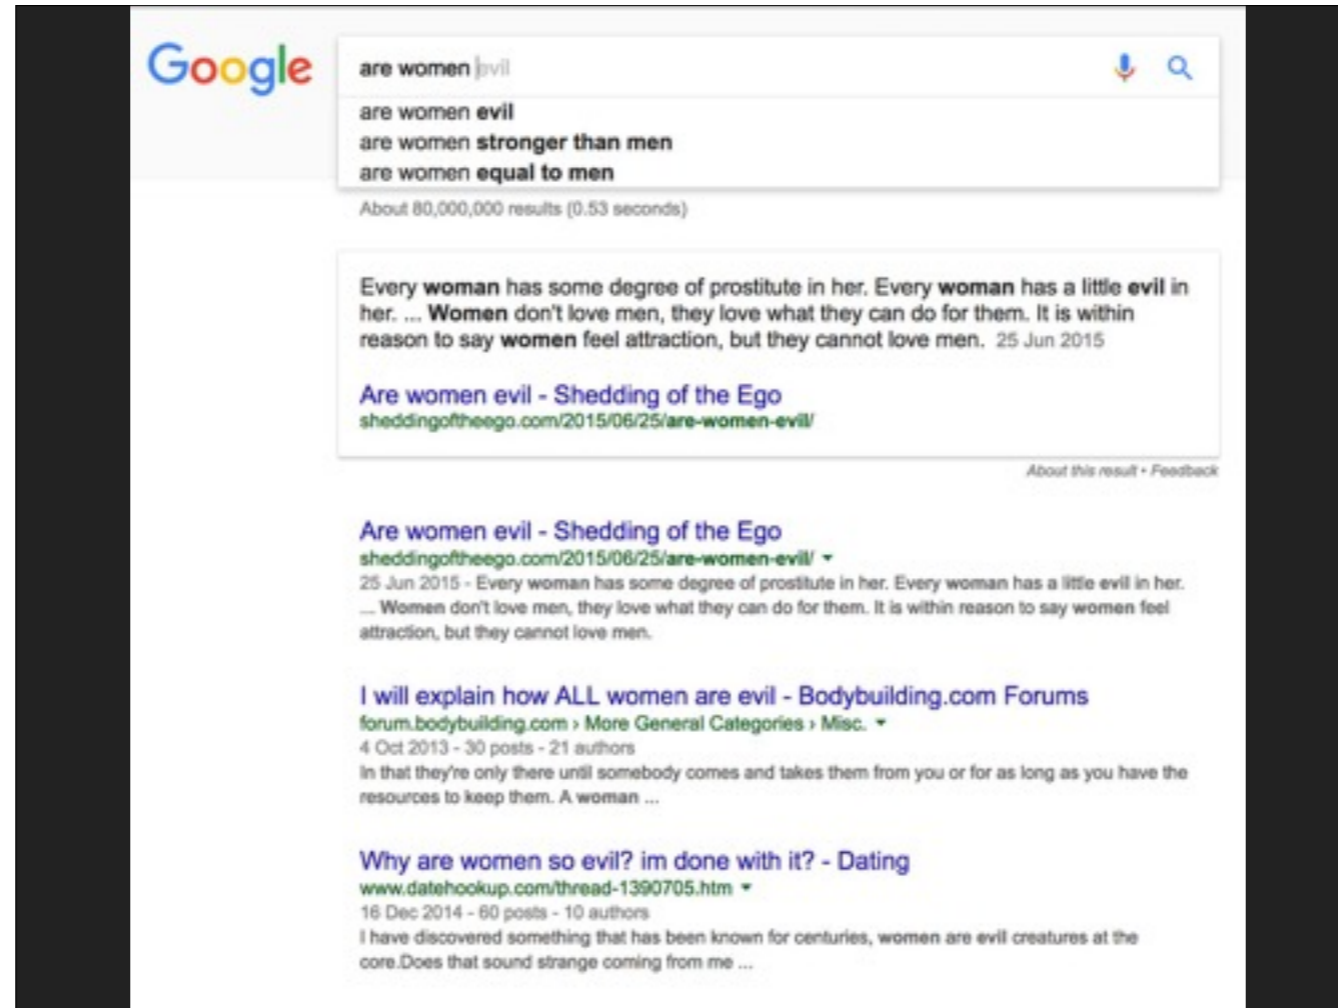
Google

are women evil

are women evil
are women stronger than men
are women equal to men

About 80,000,000 results (0.53 seconds)

Every woman has some degree of prostitute in her. Every woman has a little evil in her. ... Women don't love men, they love what they can do for them. It is within reason to say women feel attraction, but they cannot love men. 25 Jun 2015

Are women evil - Shedding of the Ego
sheddingoftheego.com/2015/06/25/are-women-evil/

About this result • Feedback

Are women evil - Shedding of the Ego
sheddingoftheego.com/2015/06/25/are-women-evil/ ▾
25 Jun 2015 - Every woman has some degree of prostitute in her. Every woman has a little evil in her. ... Women don't love men, they love what they can do for them. It is within reason to say women feel attraction, but they cannot love men.

I will explain how ALL women are evil - Bodybuilding.com Forums
forum.bodybuilding.com › More General Categories › Misc. ▾
4 Oct 2013 - 30 posts - 21 authors
In that they're only there until somebody comes and takes them from you or for as long as you have the resources to keep them. A woman ...

Why are women so evil? im done with it? - Dating
www.datehookup.com/thread-1390705.htm ▾
16 Dec 2014 - 60 posts - 10 authors
I have discovered something that has been known for centuries, women are evil creatures at the core.Does that sound strange coming from me ...